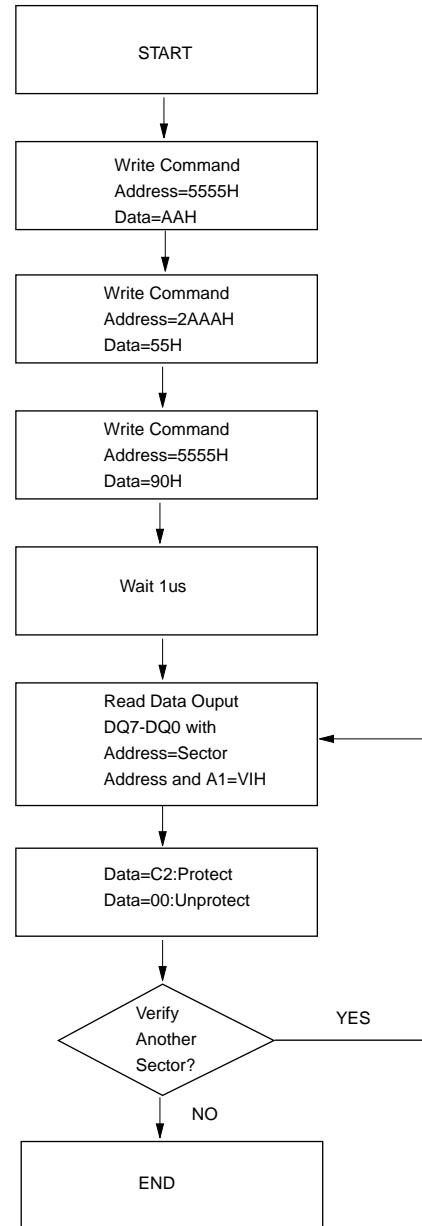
START

Write Command
Address=5555H
Data=AAH

Write Command
Address=2AAAH
Data=55H

Write Command
Address=5555H
Data=90H

Wait 1us

Read Data Ouput
DQ7-DQ0 with
Address=Sector
Address and A1=VIH

Data=C2:Protect
Data=00:Unprotect

Verify
Another
Sector?

YES

NO

END